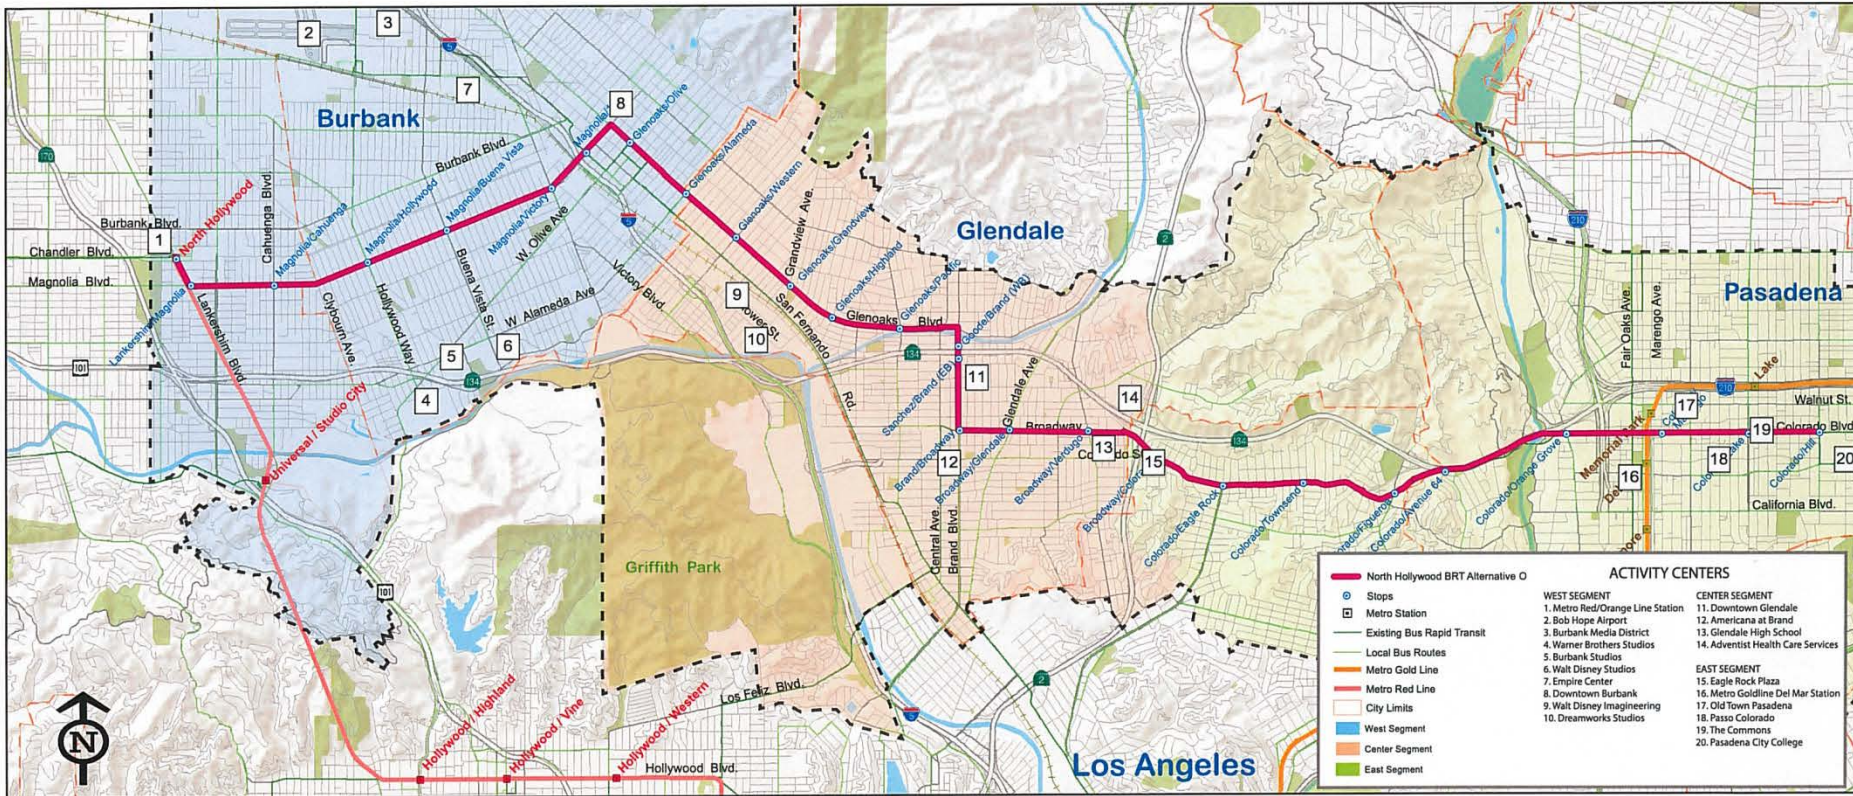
Burbank
Glendale
Pasadena
Los Angeles
Griffith Park

1 2 3 4 5 6 7 8 9 10 11 12 13 14 15 16 17 18 19 20

Burbank Blvd.
Chandler Blvd.
Magnolia Blvd.
Cahuenga Blvd.
Lankershim Blvd.
Chibourn Ave.
Hollywood Way
Buena Vista St.
W Alameda Ave
W. Olive Ave
Victory Blvd.
Burbank Blvd
Grandview Ave.
San Fernando Rd.
Glenoaks Blvd
Sonora St.
Central Ave.
Brand Blvd.
Glendale Ave
Broadway
Colorado St
Fair Oaks Ave.
Marengo Ave.
Lake
Walnut St.
Colorado Blvd
California Blvd.
Los Feliz Blvd.
Hollywood Blvd.

North Hollywood
Lankershim/Magnolia
Magnolia/Cahuenga
Magnolia/Hollywood
Magnolia/Buena Vista
Magnolia/Victory
Magnolia/1st
Glenoaks/Olive
Glenoaks/Alameda
Glenoaks/Western
Glenoaks/Grandview
Glenoaks/Highland
Glenoaks/Pacific
Geode/Brand (WB)
Sanchez/Brand (EB)
Brand/Broadway
Broadway/Glendale
Broadway/Verdugo
Broadway/Colorado
Colorado/Eagle Rock
Colorado/Townsend
Colorado/Figueroa
Colorado/Avenue 64
Colorado/Orange Grove
Memorial Park
Colorado/Lake
Colorado/Hill
Universal / Studio City
Hollywood / Highland
Hollywood / Vine
Hollywood / Western

N

North Hollywood BRT Alternative O
Stops
Metro Station
Existing Bus Rapid Transit
Local Bus Routes
Metro Gold Line
Metro Red Line
City Limits
West Segment
Center Segment
East Segment

ACTIVITY CENTERS
WEST SEGMENT
1. Metro Red/Orange Line Station
2. Bob Hope Airport
3. Burbank Media District
4. Warner Brothers Studios
5. Burbank Studios
6. Walt Disney Studios
7. Empire Center
8. Downtown Burbank
9. Walt Disney Imagineering
10. Dreamworks Studios
CENTER SEGMENT
11. Downtown Glendale
12. Americana at Brand
13. Glendale High School
14. Adventist Health Care Services
EAST SEGMENT
15. Eagle Rock Plaza
16. Metro Goldline Del Mar Station
17. Old Town Pasadena
18. Passo Colorado
19. The Commons
20. Pasadena City College